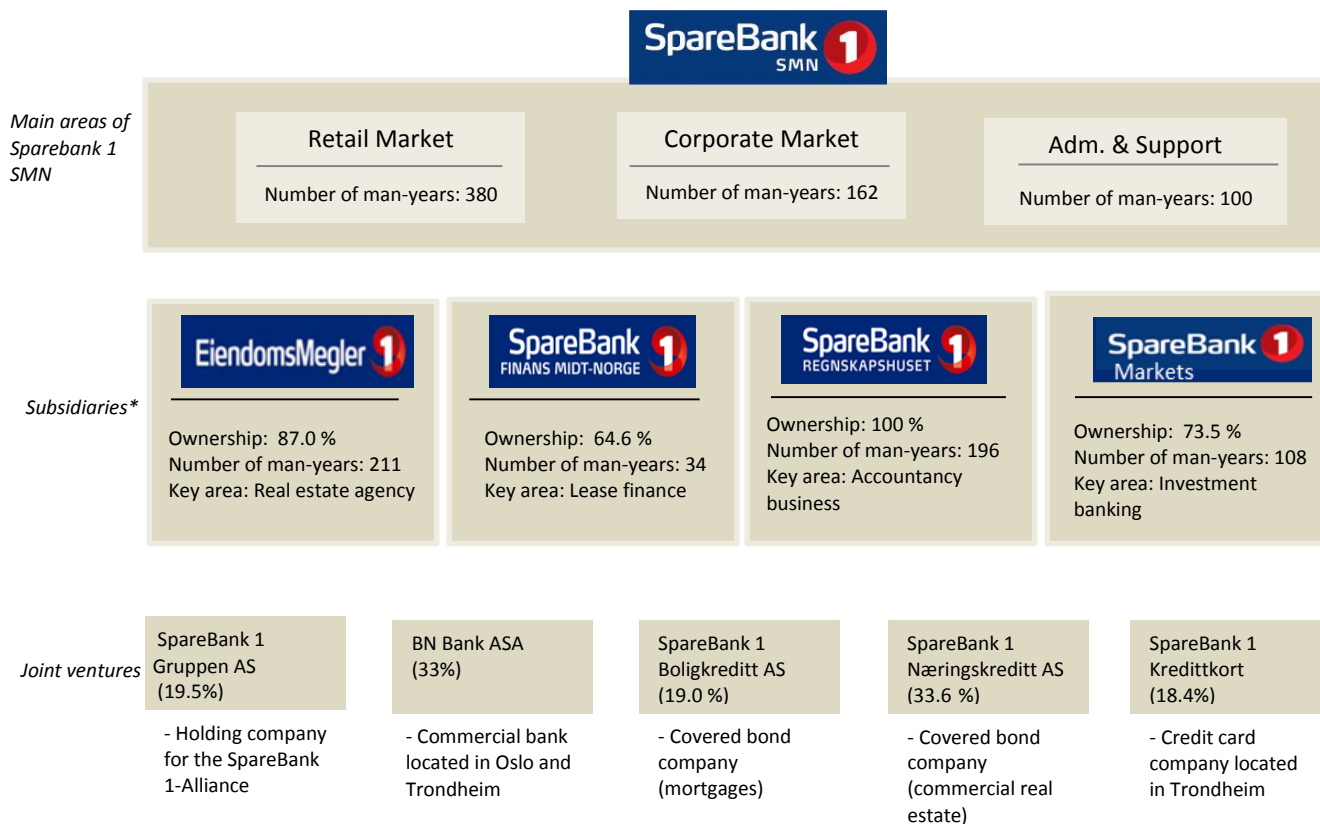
SpareBank 1 SMN

Main areas of Sparebank 1 SMN

Retail Market
Number of man-years: 380

Corporate Market
Number of man-years: 162

Adm. & Support
Number of man-years: 100

Subsidiaries*

EiendomsMegler 1
Ownership: 87.0 %
Number of man-years: 211
Key area: Real estate agency

SpareBank 1 FINANS MIDT-NORGE
Ownership: 64.6 %
Number of man-years: 34
Key area: Lease finance

SpareBank 1 REGNSKAPSHUSET
Ownership: 100 %
Number of man-years: 196
Key area: Accountancy business

SpareBank 1 Markets
Ownership: 73.5 %
Number of man-years: 108
Key area: Investment banking

Joint ventures

SpareBank 1 Gruppen AS (19.5%)
- Holding company for the SpareBank 1-Alliance

BN Bank ASA (33%)
- Commercial bank located in Oslo and Trondheim

SpareBank 1 Boligkreditt AS (19.0 %)
- Covered bond company (mortgages)

SpareBank 1 Næringskreditt AS (33.6 %)
- Covered bond company (commercial real estate)

SpareBank 1 Kredittkort (18.4%)
- Credit card company located in Trondheim